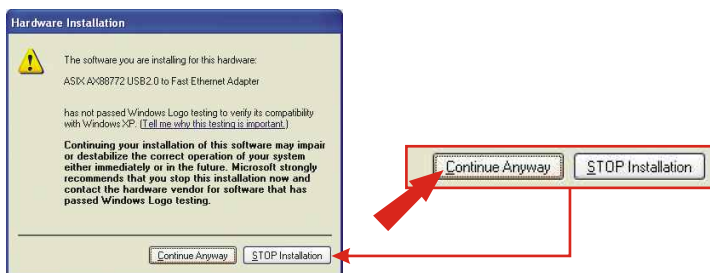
Hardware Installation

The software you are installing for this hardware:

ASIX AX88772 USB2.0 to Fast Ethernet Adapter

has not passed Windows Logo testing to verify its compatibility with Windows XP. (Tell me why this testing is important.)

Continuing your installation of this software may impair or destabilize the correct operation of your system either immediately or in the future. Microsoft strongly recommends that you stop this installation now and contact the hardware vendor for software that has passed Windows Logo testing.

Continue Anyway STOP Installation

Continue Anyway STOP Installation